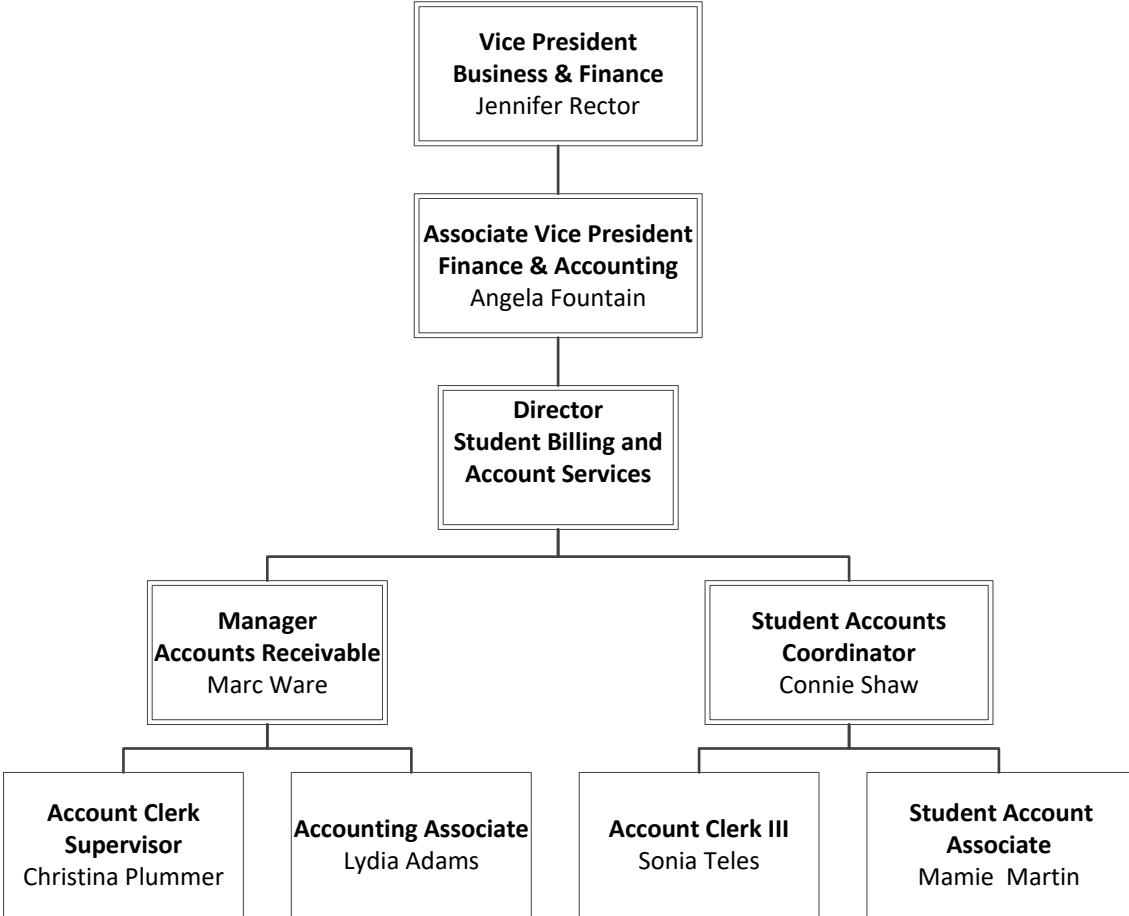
**Vice President Business & Finance**
Jennifer Rector

**Associate Vice President Finance & Accounting**
Angela Fountain

**Director Student Billing and Account Services**

**Manager Accounts Receivable**
Marc Ware

**Student Accounts Coordinator**
Connie Shaw

**Account Clerk Supervisor**
Christina Plummer

**Accounting Associate**
Lydia Adams

**Account Clerk III**
Sonia Teles

**Student Account Associate**
Mamie Martin